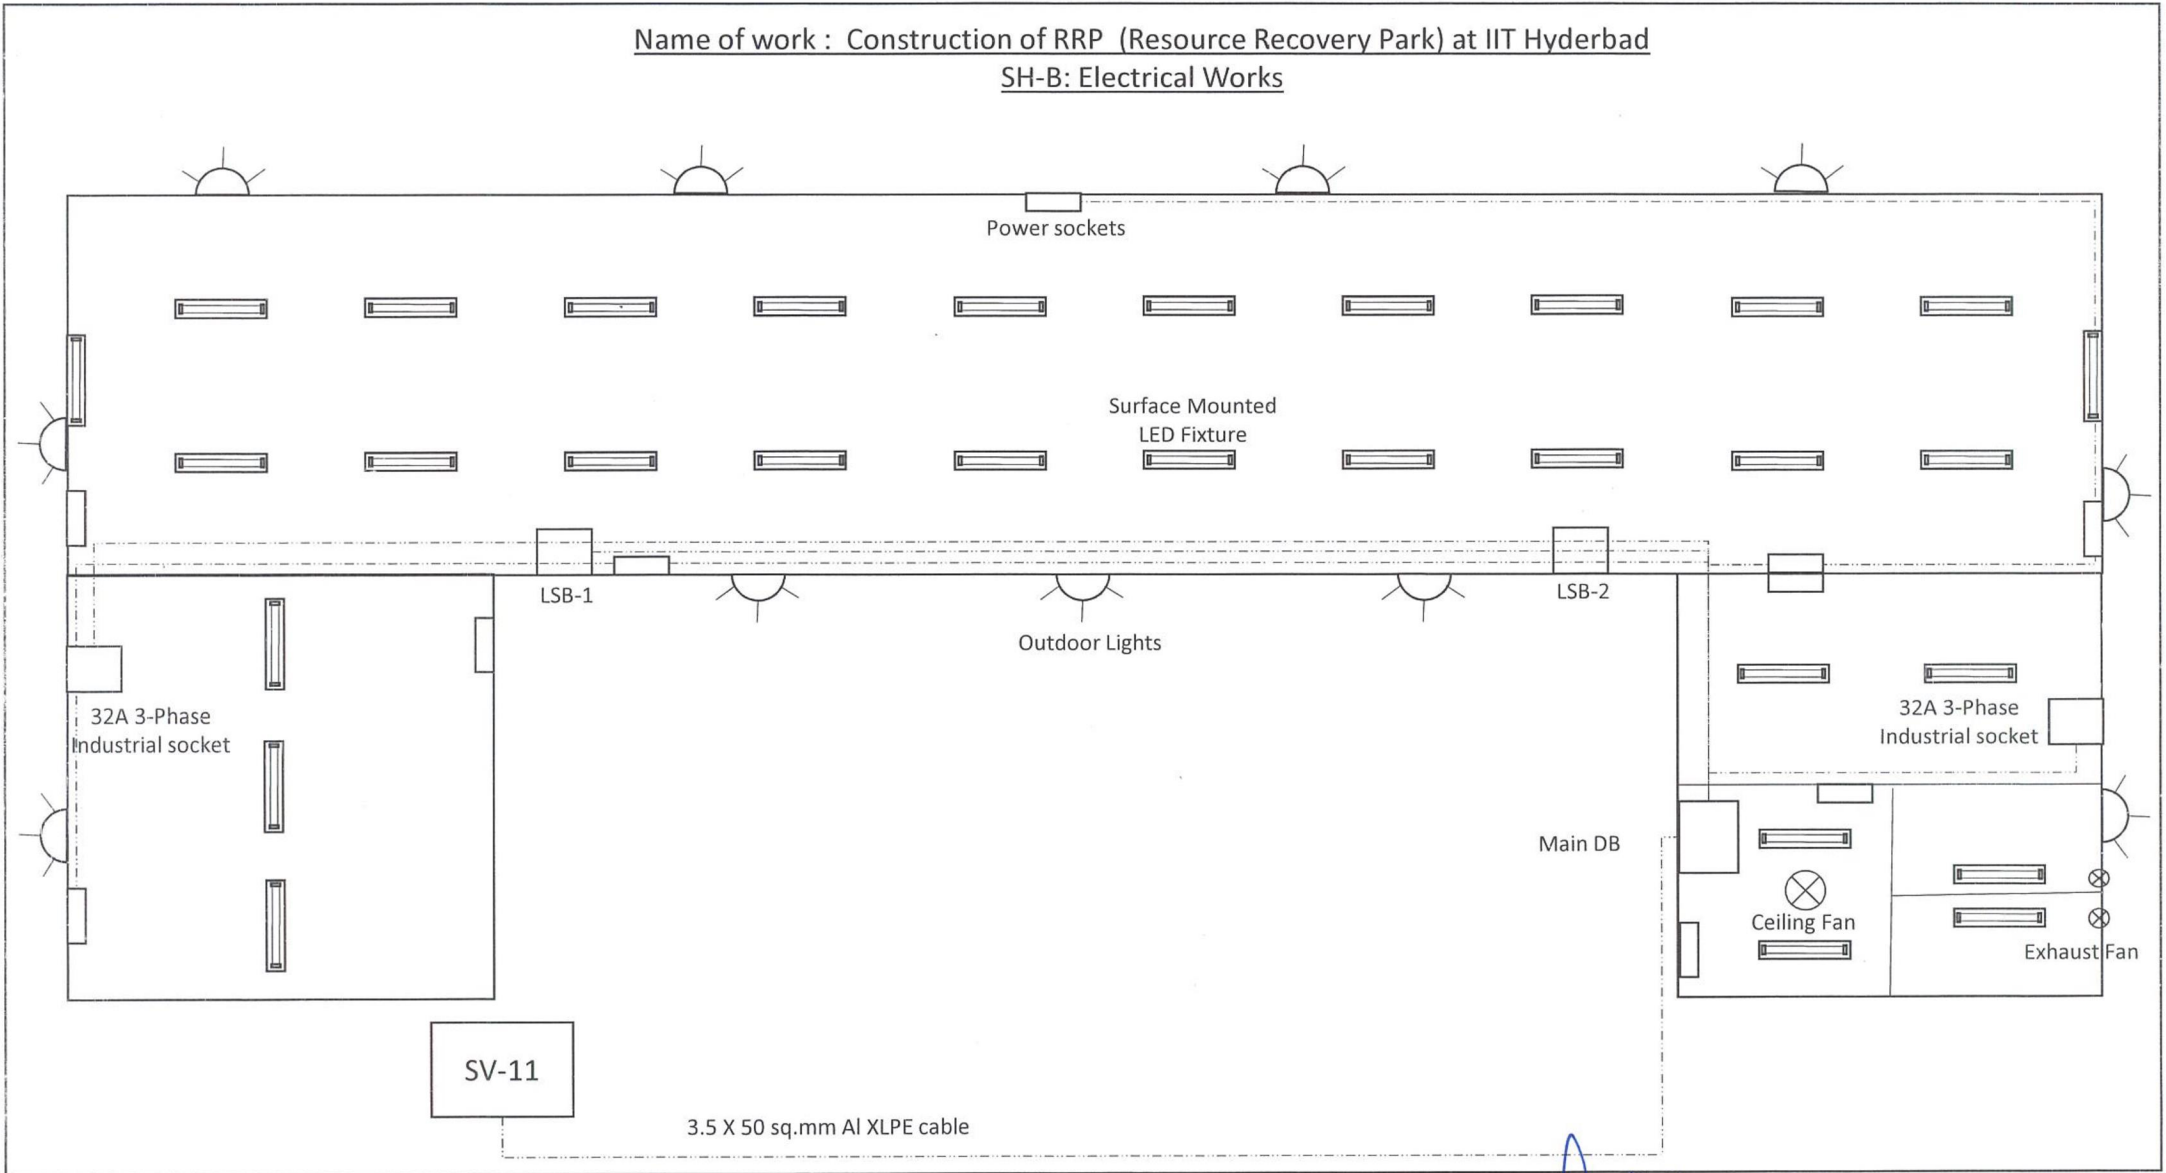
Name of work : Construction of RRP (Resource Recovery Park) at IIT Hyderbad
SH-B: Electrical Works

Power sockets

Surface Mounted LED Fixture

LSB-1

Outdoor Lights

LSB-2

32A 3-Phase Industrial socket

32A 3-Phase Industrial socket

Main DB

Ceiling Fan

Exhaust Fan

SV-11

3.5 X 50 sq.mm Al XLPE cable